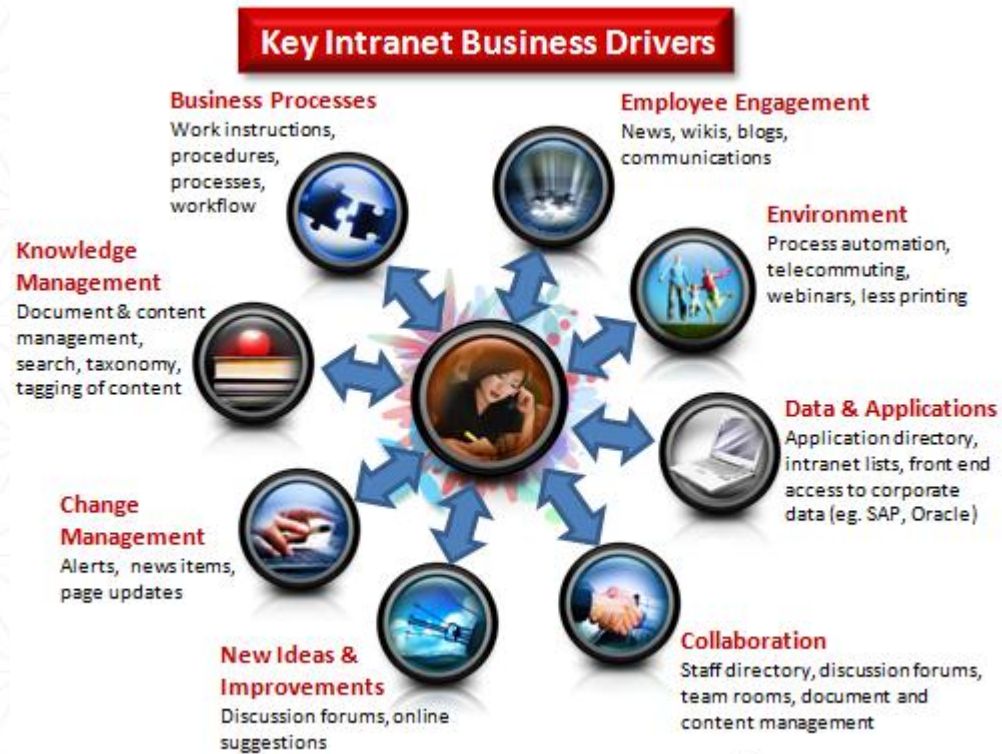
Key Intranet Business Drivers

Business Processes
Work instructions, procedures, processes, workflow

Employee Engagement
News, wikis, blogs, communications

Environment
Process automation, telecommuting, webinars, less printing

Knowledge Management
Document & content management, search, taxonomy, tagging of content

Data & Applications
Application directory, intranet lists, front end access to corporate data (eg. SAP, Oracle)

Change Management
Alerts, news items, page updates

Collaboration
Staff directory, discussion forums, team rooms, document and content management

New Ideas & Improvements
Discussion forums, online suggestions